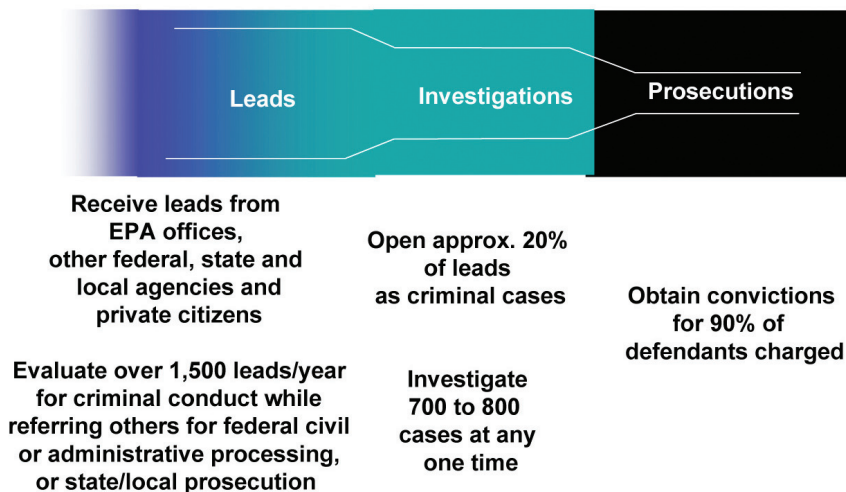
Leads

Investigations

Prosecutions

Receive leads from EPA offices, other federal, state and local agencies and private citizens

Evaluate over 1,500 leads/year for criminal conduct while referring others for federal civil or administrative processing, or state/local prosecution

Open approx. 20% of leads as criminal cases

Investigate 700 to 800 cases at any one time

Obtain convictions for 90% of defendants charged